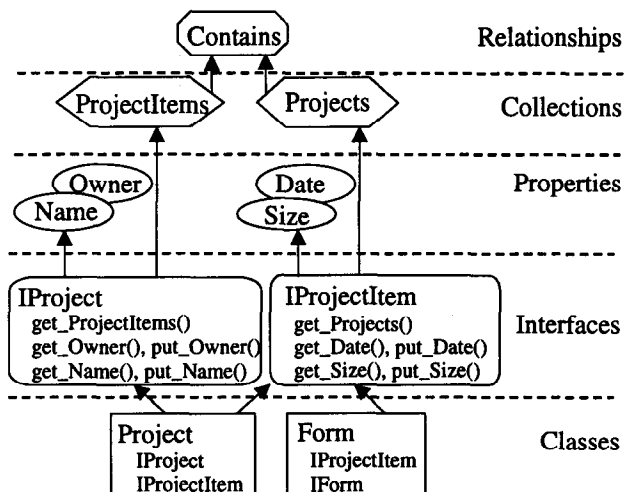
Contains

Relationships

ProjectItems

Projects

Collections

Owner

Name

Date

Size

Properties

IProject
get_ProjectItems()
get_Owner(), put_Owner()
get_Name(), put_Name()

IProjectItem
get_Projects()
get_Date(), put_Date()
get_Size(), put_Size()

Interfaces

Project
IProject
IProjectItem

Form
IProjectItem
IForm

Classes